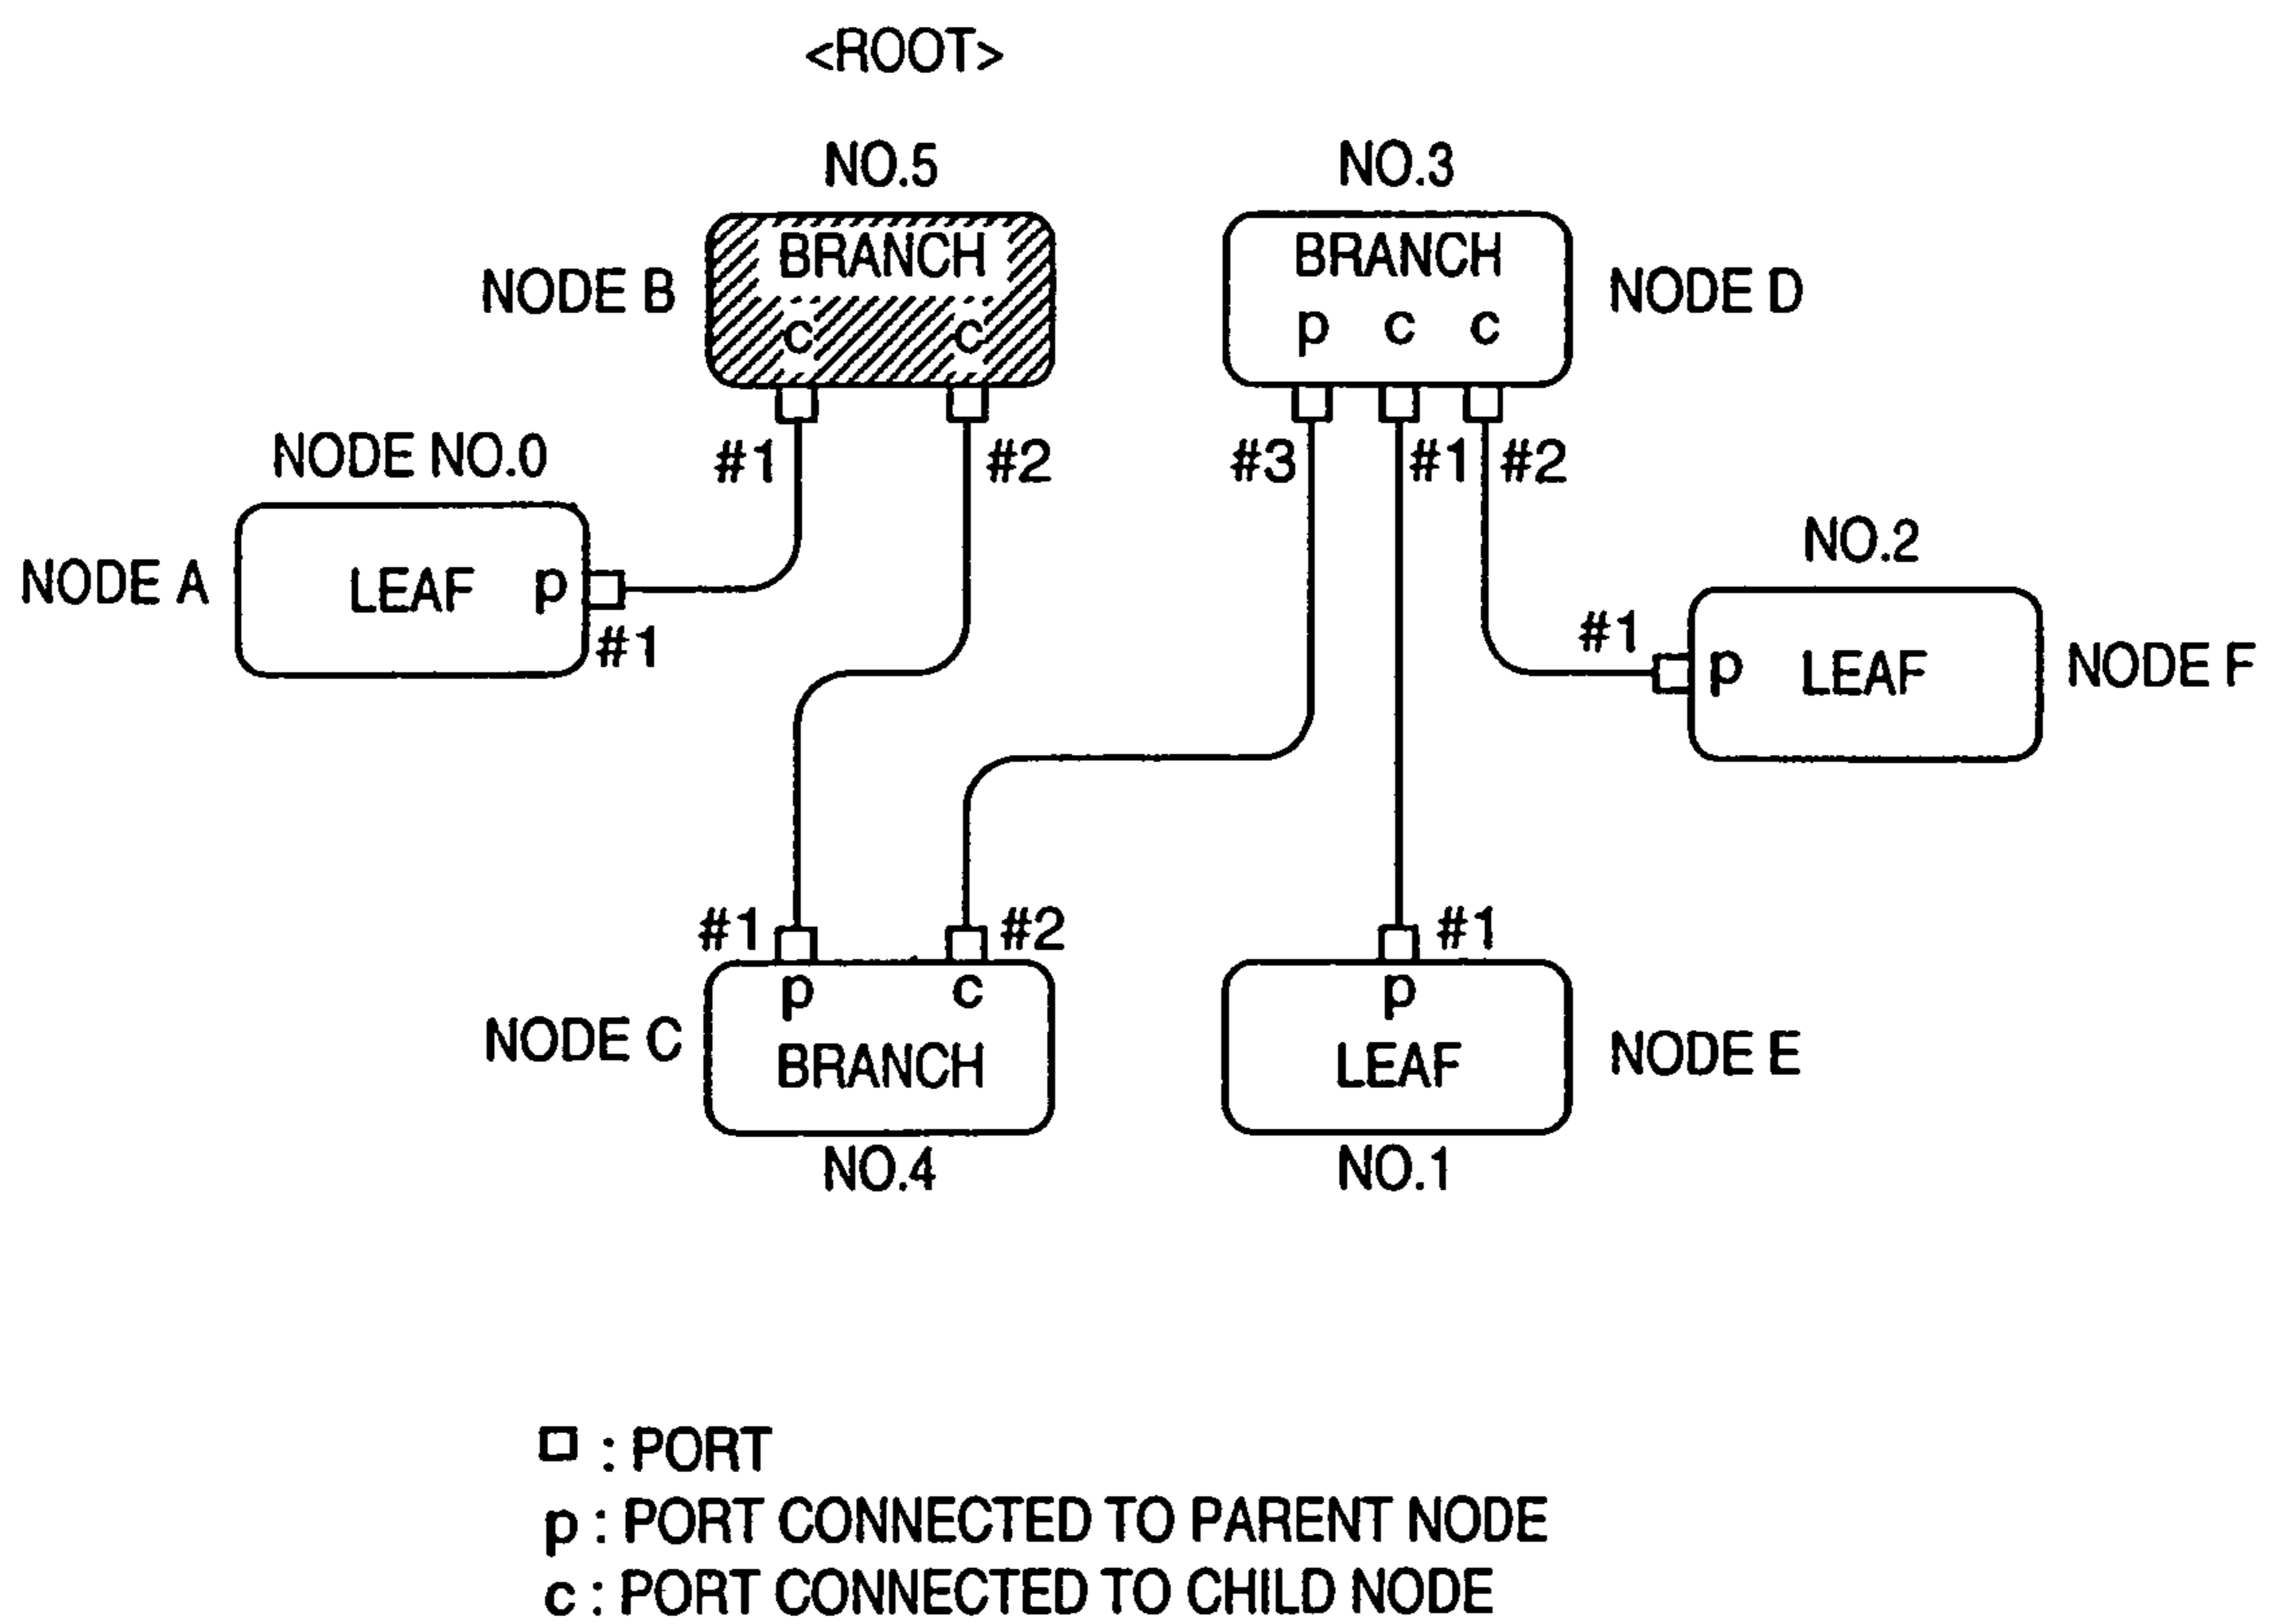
<ROOT>

NO.5

NODE B

BRANCH

c c

#1 #2

NO.3

BRANCH

p c c

NODE D

#3 #1 #2

NODE NO.0

NODE A

LEAF p

#1

NO.2

#1

p LEAF

NODE F

#1 #2

p c

NODE C

BRANCH

NO.4

#1

p

LEAF

NODE E

NO.1

□ : PORT
p : PORT CONNECTED TO PARENT NODE
c : PORT CONNECTED TO CHILD NODE